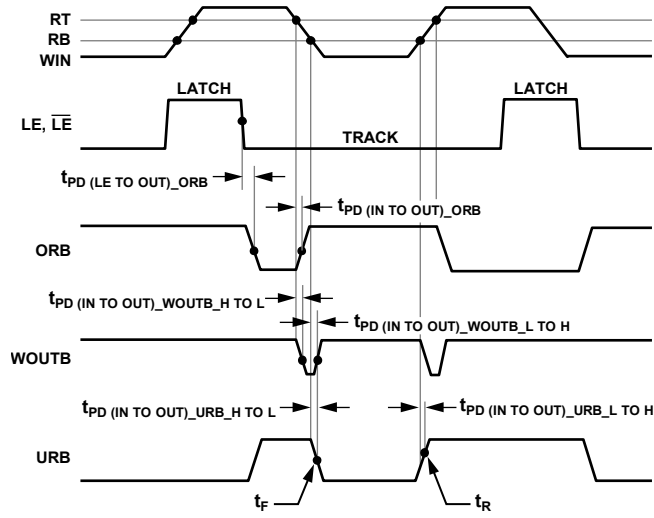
RT
RB
WIN

LATCH
LATCH
LE, $\overline{LE}$
TRACK

$t_{PD\ (LE\ TO\ OUT)\_ORB}$
$t_{PD\ (IN\ TO\ OUT)\_ORB}$

ORB

$t_{PD\ (IN\ TO\ OUT)\_WOUTB\_H\ TO\ L}$
$t_{PD\ (IN\ TO\ OUT)\_WOUTB\_L\ TO\ H}$

WOUTB

$t_{PD\ (IN\ TO\ OUT)\_URB\_H\ TO\ L}$
$t_{PD\ (IN\ TO\ OUT)\_URB\_L\ TO\ H}$

URB

$t_F$
$t_R$